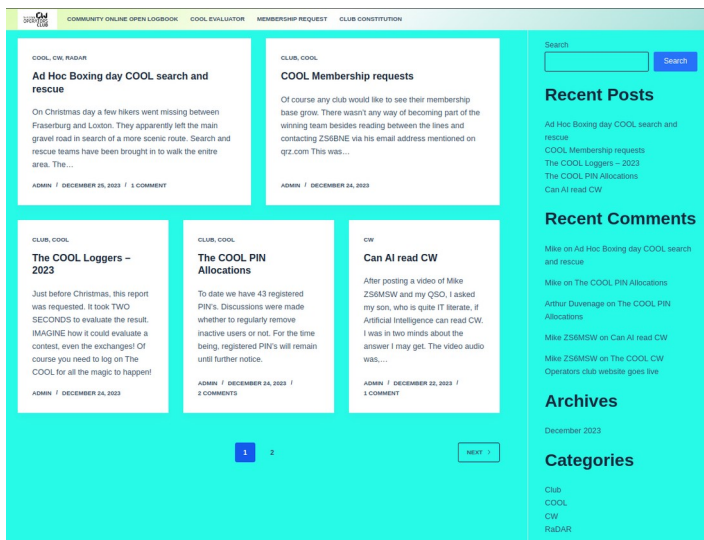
CW CLUB

COMMUNITY ONLINE OPEN LOGBOOK COOL EVALUATOR MEMBERSHIP REQUEST CLUB CONSTITUTION

COOL, CW, RADAR

Ad Hoc Boxing day COOL search and rescue

On Christmas day a few hikers went missing between Fraserburg and Loxton. They apparently left the main gravel road in search of a more scenic route. Search and rescue teams have been brought in to walk the enitre area. The…

ADMIN / DECEMBER 25, 2023 / 1 COMMENT

CLUB, COOL

COOL Membership requests

Of course any club would like to see their membership base grow. There wasn't any way of becoming part of the winning team besides reading between the lines and contacting ZS6BNE via his email address mentioned on qrz.com This was…

ADMIN / DECEMBER 24, 2023

CLUB, COOL

The COOL Loggers – 2023

Just before Christmas, this report was requested. It took TWO SECONDS to evaluate the result. IMAGINE how it could evaluate a contest, even the exchanges! Of course you need to log on The COOL for all the magic to happen!

ADMIN / DECEMBER 24, 2023

CLUB, COOL

The COOL PIN Allocations

To date we have 43 registered PIN's. Discussions were made whether to regularly remove inactive users or not. For the time being, registered PIN's will remain until further notice.

ADMIN / DECEMBER 24, 2023 / 2 COMMENTS

CW

Can AI read CW

After posting a video of Mike ZS6MSW and my QSO, I asked my son, who is quite IT literate, if Artificial Intelligence can read CW. I was in two minds about the answer I may get. The video audio was,…

ADMIN / DECEMBER 22, 2023 / 1 COMMENT

1 2 NEXT ›

Search

Search

Recent Posts

Ad Hoc Boxing day COOL search and rescue
COOL Membership requests
The COOL Loggers – 2023
The COOL PIN Allocations
Can AI read CW

Recent Comments

Mike on Ad Hoc Boxing day COOL search and rescue

Mike on The COOL PIN Allocations

Arthur Duvenage on The COOL PIN Allocations

Mike ZS6MSW on Can AI read CW

Mike ZS6MSW on The COOL CW Operators club website goes live

Archives

December 2023

Categories

Club
COOL
CW
RaDAR